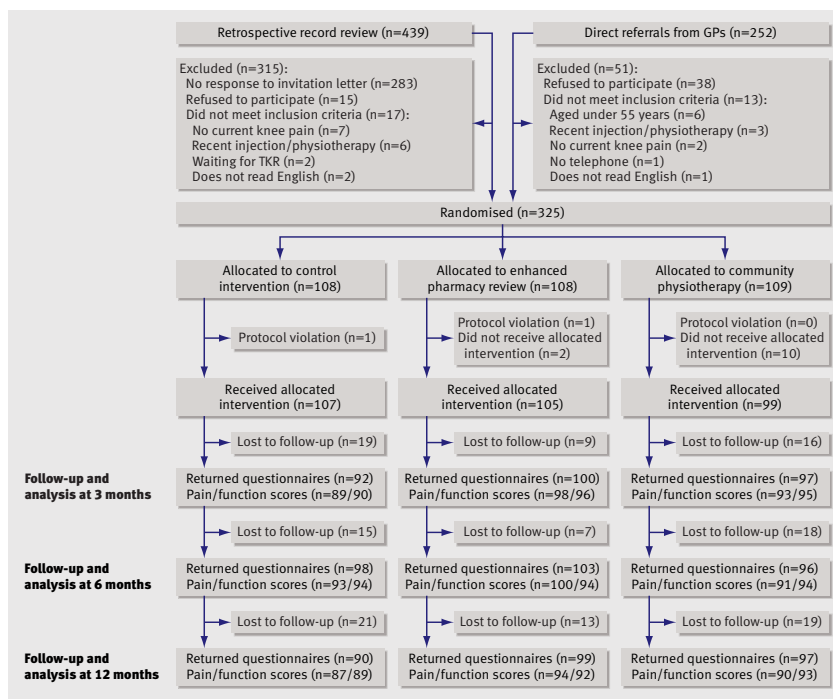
Retrospective record review (n=439)

Direct referrals from GPs (n=252)

Excluded (n=315):
No response to invitation letter (n=283)
Refused to participate (n=15)
Did not meet inclusion criteria (n=17):
No current knee pain (n=7)
Recent injection/physiotherapy (n=6)
Waiting for TKR (n=2)
Does not read English (n=2)

Excluded (n=51):
Refused to participate (n=38)
Did not meet inclusion criteria (n=13):
Aged under 55 years (n=6)
Recent injection/physiotherapy (n=3)
No current knee pain (n=2)
No telephone (n=1)
Does not read English (n=1)

Randomised (n=325)

Allocated to control intervention (n=108)

Allocated to enhanced pharmacy review (n=108)

Allocated to community physiotherapy (n=109)

Protocol violation (n=1)

Protocol violation (n=1)
Did not receive allocated intervention (n=2)

Protocol violation (n=0)
Did not receive allocated intervention (n=10)

Received allocated intervention (n=107)

Received allocated intervention (n=105)

Received allocated intervention (n=99)

Lost to follow-up (n=19)

Lost to follow-up (n=9)

Lost to follow-up (n=16)

Follow-up and analysis at 3 months

Returned questionnaires (n=92)
Pain/function scores (n=89/90)

Returned questionnaires (n=100)
Pain/function scores (n=98/96)

Returned questionnaires (n=97)
Pain/function scores (n=93/95)

Lost to follow-up (n=15)

Lost to follow-up (n=7)

Lost to follow-up (n=18)

Follow-up and analysis at 6 months

Returned questionnaires (n=98)
Pain/function scores (n=93/94)

Returned questionnaires (n=103)
Pain/function scores (n=100/94)

Returned questionnaires (n=96)
Pain/function scores (n=91/94)

Lost to follow-up (n=21)

Lost to follow-up (n=13)

Lost to follow-up (n=19)

Follow-up and analysis at 12 months

Returned questionnaires (n=90)
Pain/function scores (n=87/89)

Returned questionnaires (n=99)
Pain/function scores (n=94/92)

Returned questionnaires (n=97)
Pain/function scores (n=90/93)